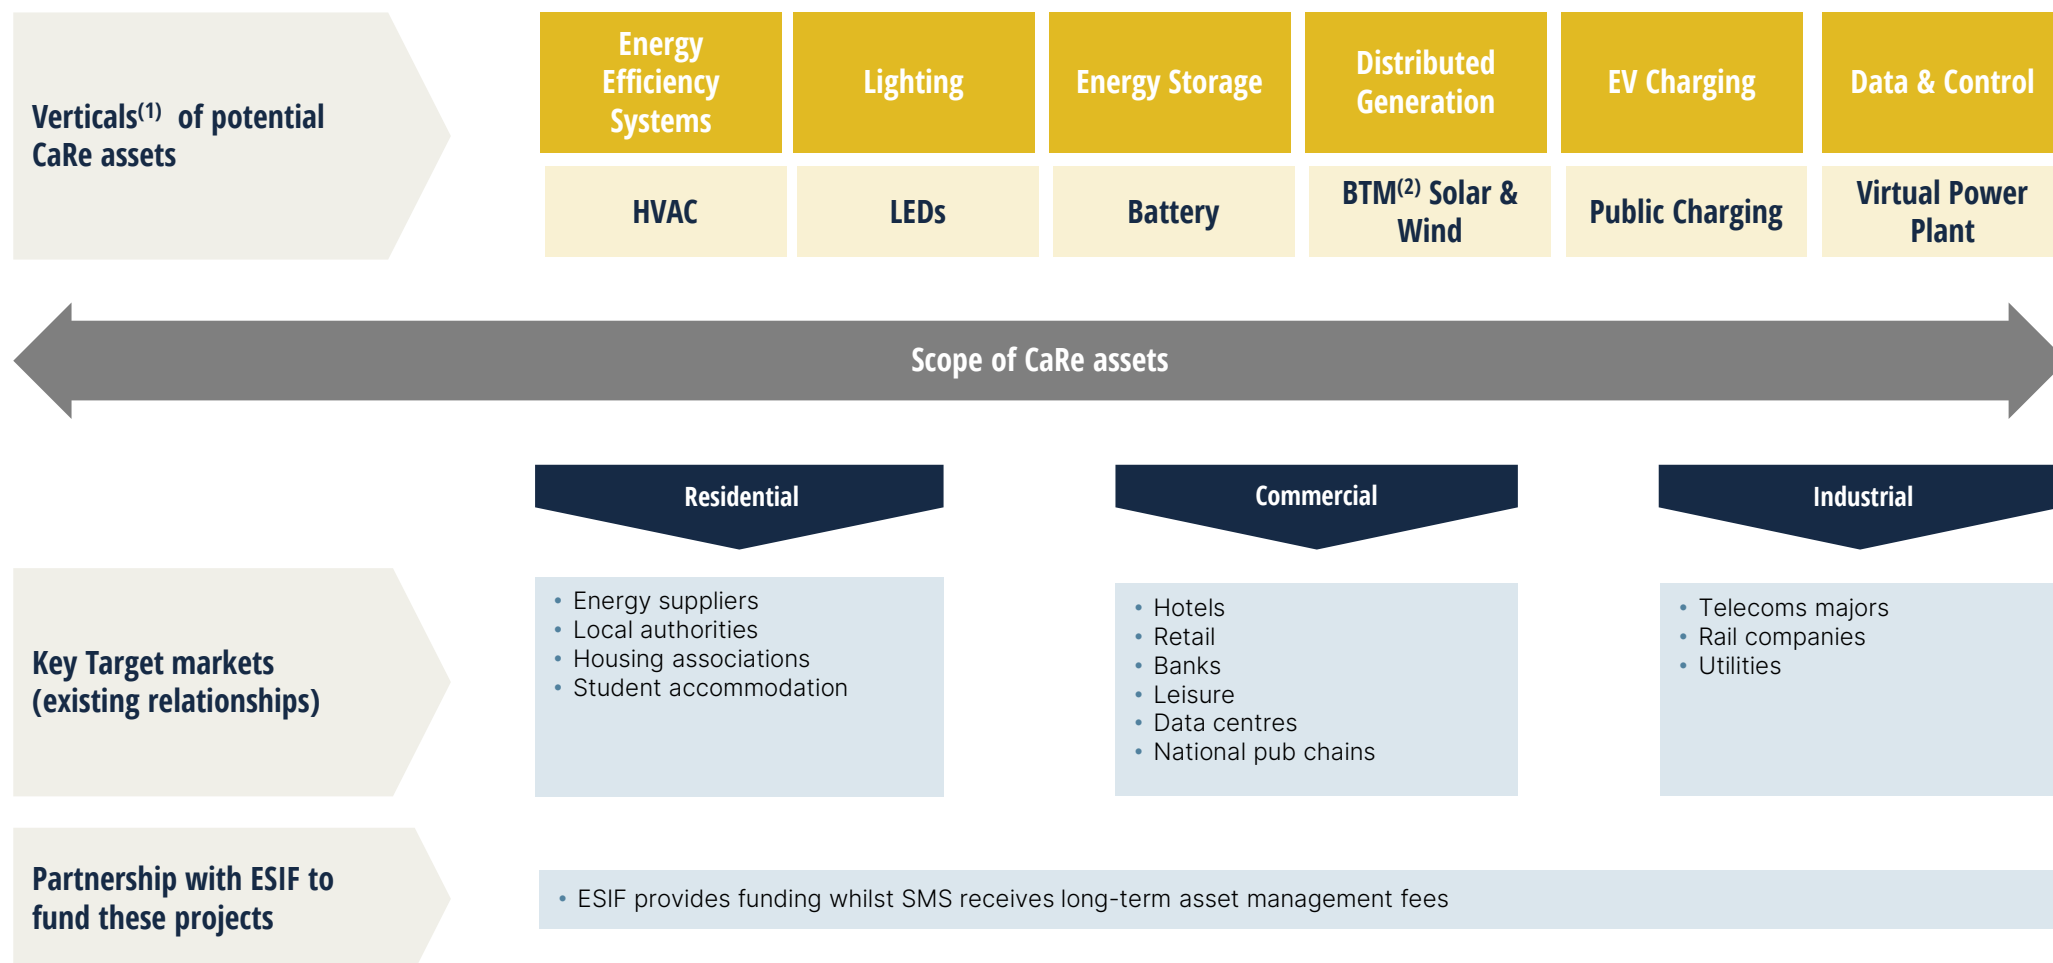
Verticals$^{(1)}$ of potential CaRe assets

| Energy Efficiency Systems | Lighting | Energy Storage | Distributed Generation | EV Charging | Data & Control |
|---|---|---|---|---|---|
| HVAC | LEDs | Battery | BTM$^{(2)}$ Solar & Wind | Public Charging | Virtual Power Plant |

Scope of CaRe assets

Residential

Commercial

Industrial

Key Target markets (existing relationships)

- Energy suppliers
- Local authorities
- Housing associations
- Student accommodation

- Hotels
- Retail
- Banks
- Leisure
- Data centres
- National pub chains

- Telecoms majors
- Rail companies
- Utilities

Partnership with ESIF to fund these projects

- ESIF provides funding whilst SMS receives long-term asset management fees